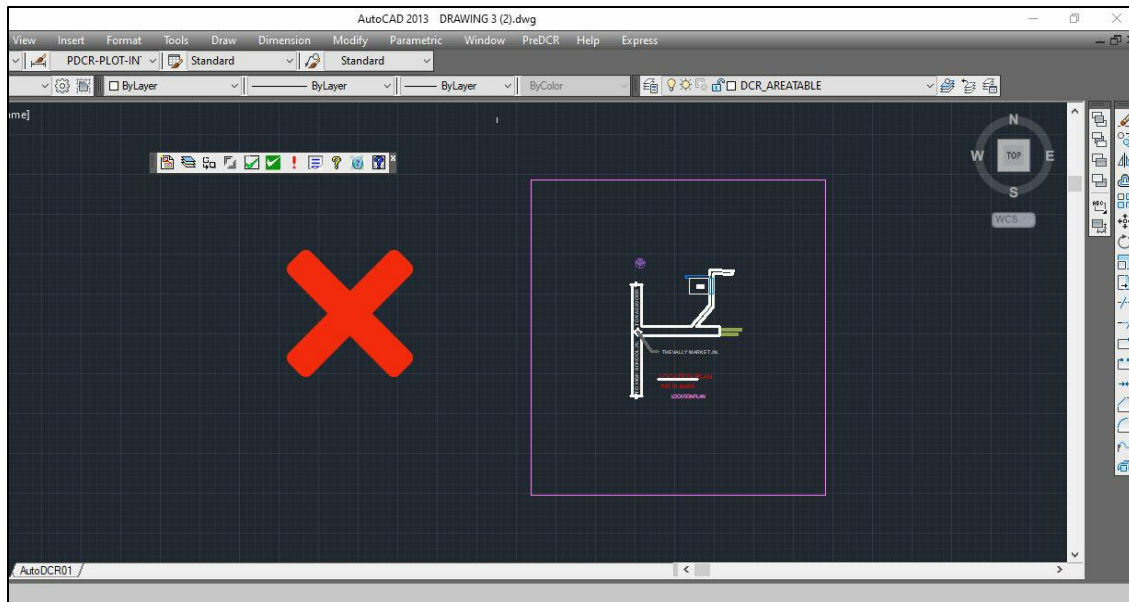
AutoCAD 2013 DRAWING 3 (2).dwg

View Insert Format Tools Draw Dimension Modify Parametric Window PreDCR Help Express

PDCR-PLOT-INT Standard Standard

ByLayer ByLayer ByLayer ByColor DCR_AREATABLE

me]

N
W TOP E
S
WCS

THE VALLY MARKET JN.

LOCATION PLAN
not to scale

LOCATIONPLAN

AutoDCR01